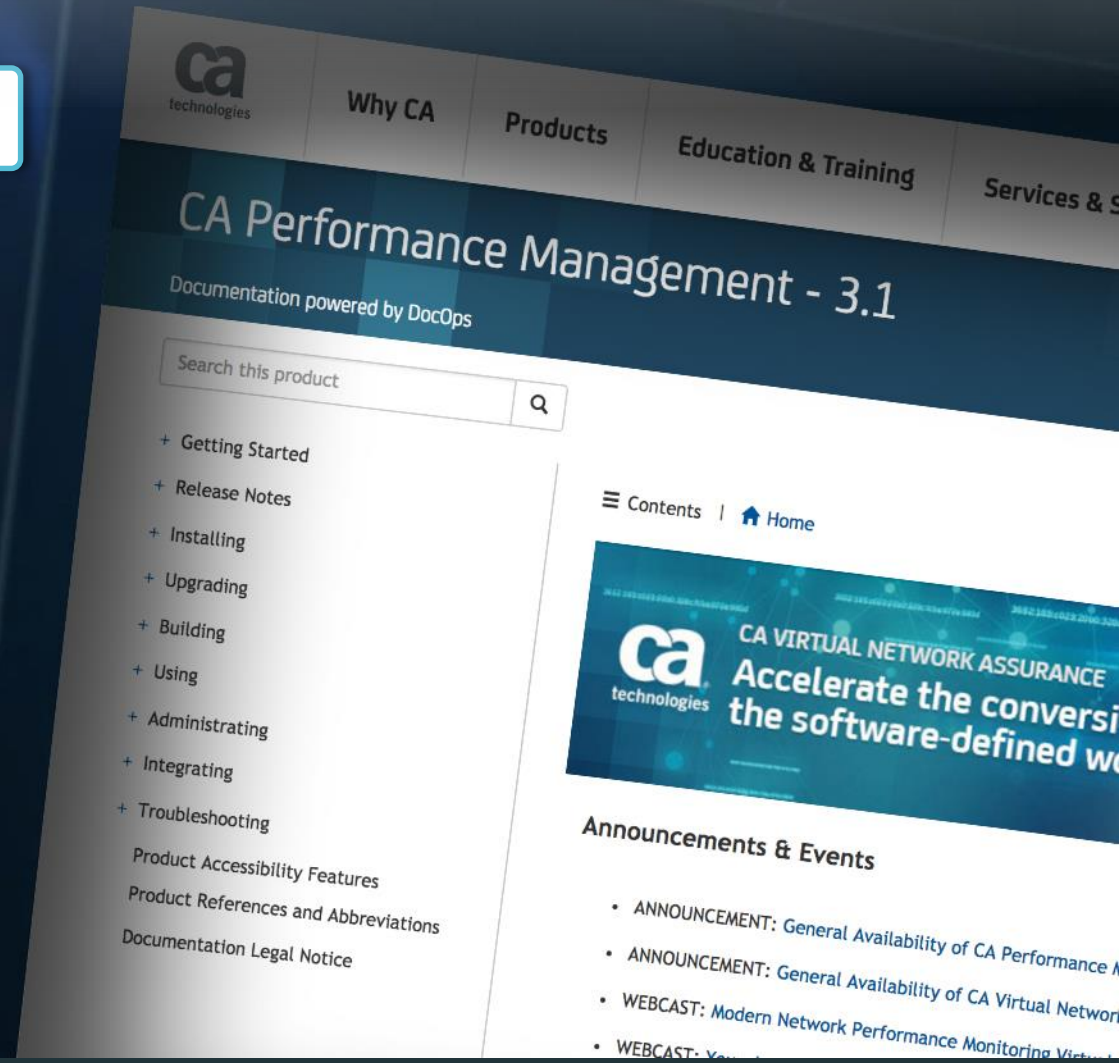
ca technologies

Why CA

Products

Education & Training

Services & S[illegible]

CA Performance Management - 3.1

Documentation powered by DocOps

Search this product

+ Getting Started
+ Release Notes
+ Installing
+ Upgrading
+ Building
+ Using
+ Administrating
+ Integrating
+ Troubleshooting
Product Accessibility Features
Product References and Abbreviations
Documentation Legal Notice

≡ Contents | Home

ca technologies
CA VIRTUAL NETWORK ASSURANCE
Accelerate the conversi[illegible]
the software-defined w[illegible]

Announcements & Events

• ANNOUNCEMENT: General Availability of CA Performance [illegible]
• ANNOUNCEMENT: General Availability of CA Virtual Networ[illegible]
• WEBCAST: Modern Network Performance Monitoring Virtu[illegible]
• WEBCAST: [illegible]